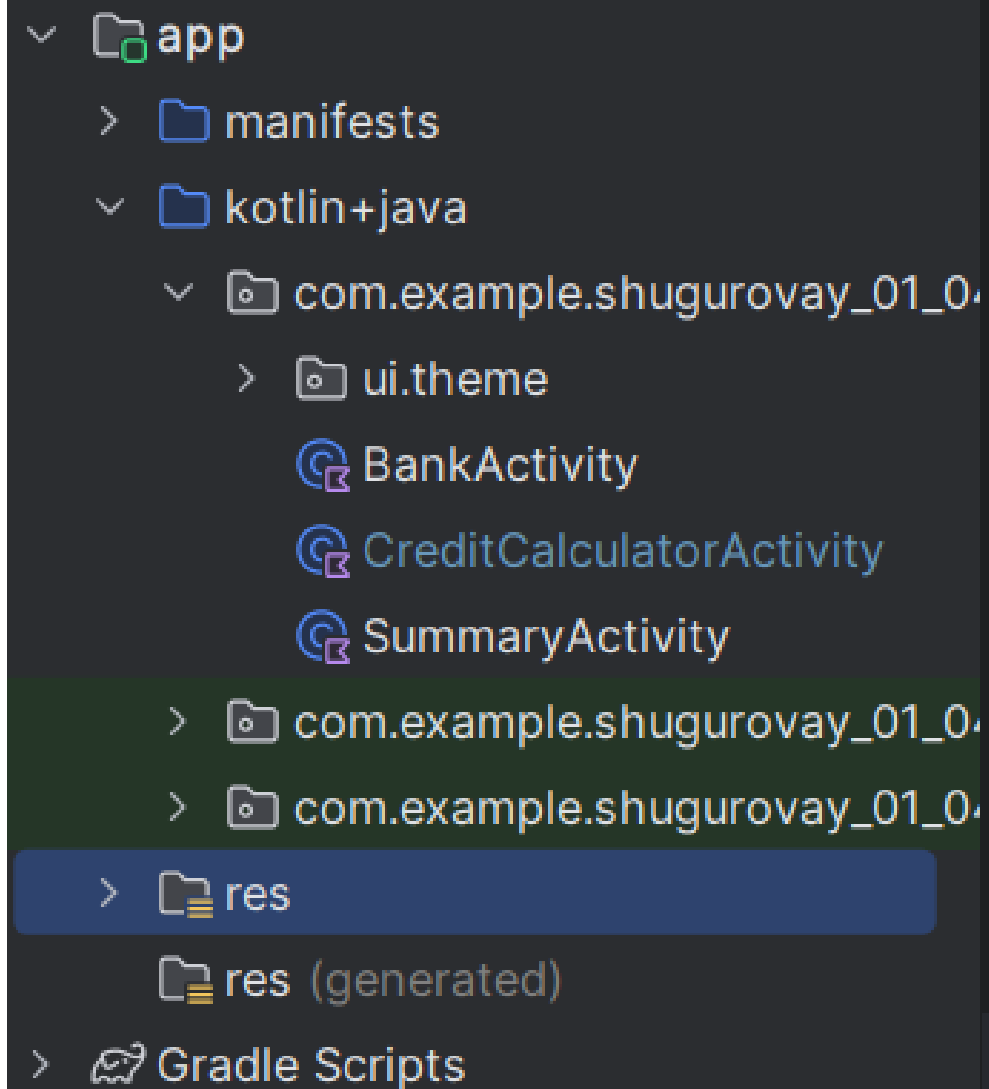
app
manifests
kotlin+java
com.example.shugurovay_01_0
ui.theme
BankActivity
CreditCalculatorActivity
SummaryActivity
com.example.shugurovay_01_0
com.example.shugurovay_01_0
res
res (generated)
Gradle Scripts